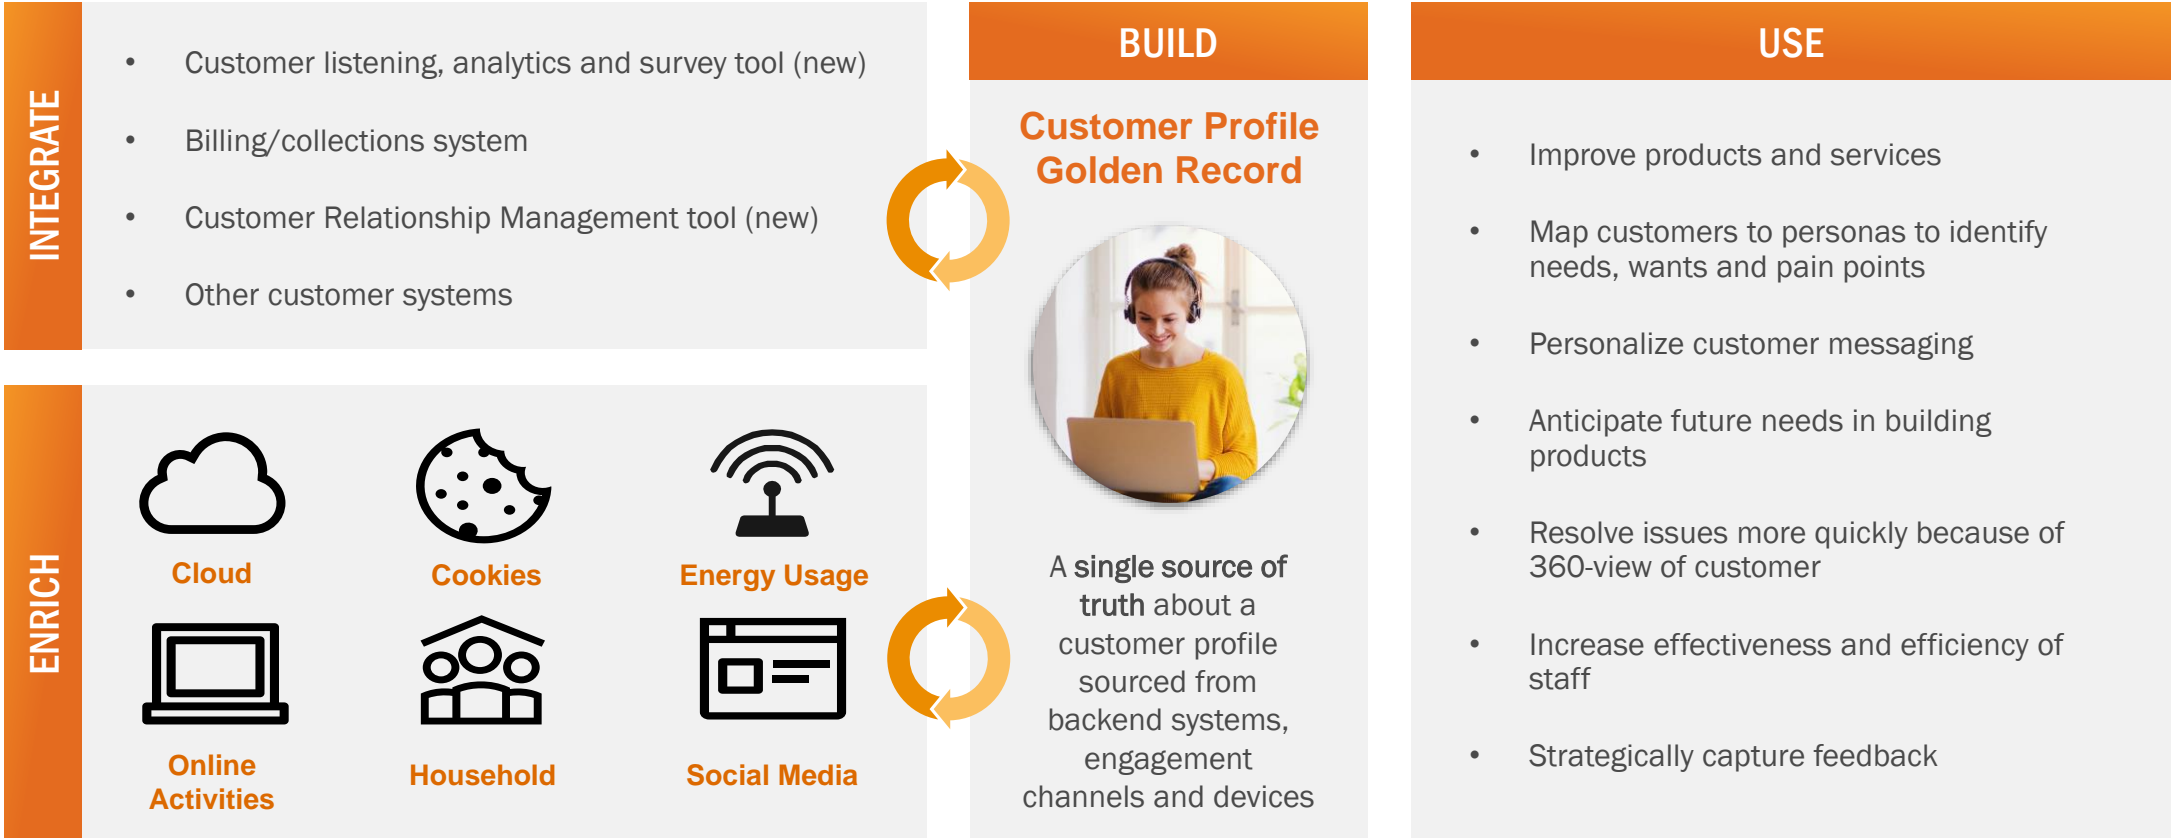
INTEGRATE

- Customer listening, analytics and survey tool (new)
- Billing/collections system
- Customer Relationship Management tool (new)
- Other customer systems

ENRICH

Cloud

Cookies

Energy Usage

Online Activities

Household

Social Media

BUILD

Customer Profile Golden Record

A single source of truth about a customer profile sourced from backend systems, engagement channels and devices

USE

- Improve products and services
- Map customers to personas to identify needs, wants and pain points
- Personalize customer messaging
- Anticipate future needs in building products
- Resolve issues more quickly because of 360-view of customer
- Increase effectiveness and efficiency of staff
- Strategically capture feedback